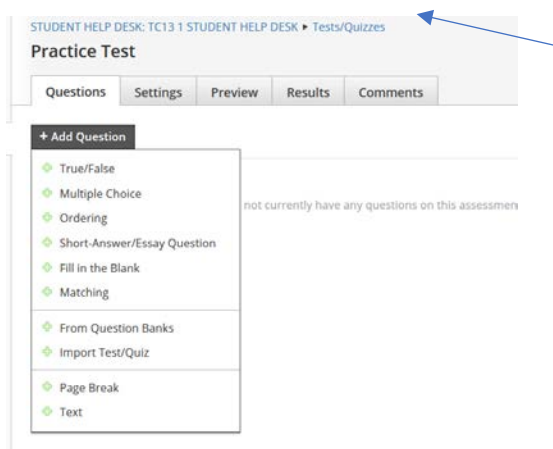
STUDENT HELP DESK: TC13 1 STUDENT HELP DESK ▸ Tests/Quizzes

Practice Test

Questions | Settings | Preview | Results | Comments

+ Add Question

True/False
Multiple Choice
Ordering
Short-Answer/Essay Question
Fill in the Blank
Matching

From Question Banks
Import Test/Quiz

Page Break
Text

not currently have any questions on this assessmen